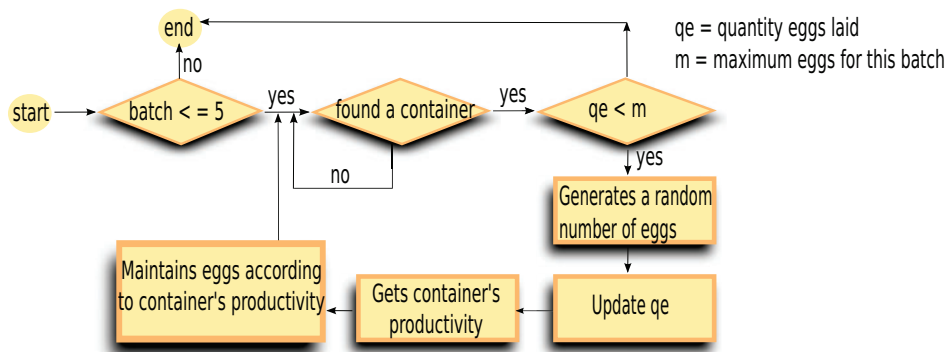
end

qe = quantity eggs laid
m = maximum eggs for this batch

no

start

batch < = 5

yes

found a container

yes

qe < m

no

yes

Generates a random number of eggs

Maintains eggs according to container's productivity

Gets container's productivity

Update qe